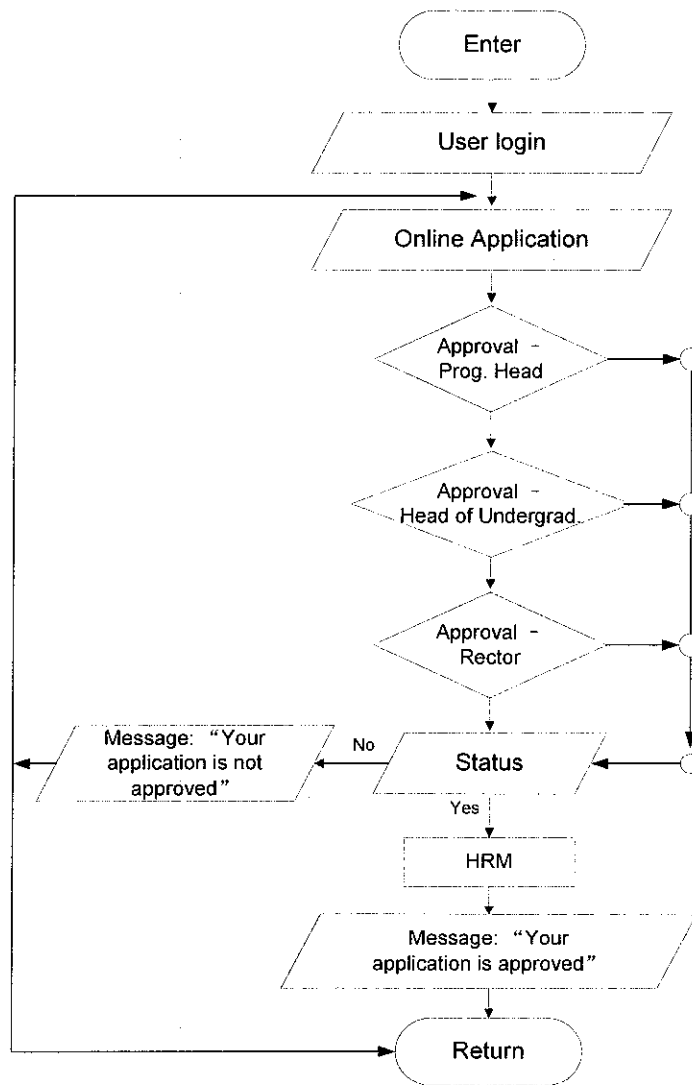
Enter

User login

Online Application

Approval - Prog. Head

Approval - Head of Undergrad

Approval - Rector

Message: “Your application is not approved”

No

Status

Yes

HRM

Message: “Your application is approved”

Return